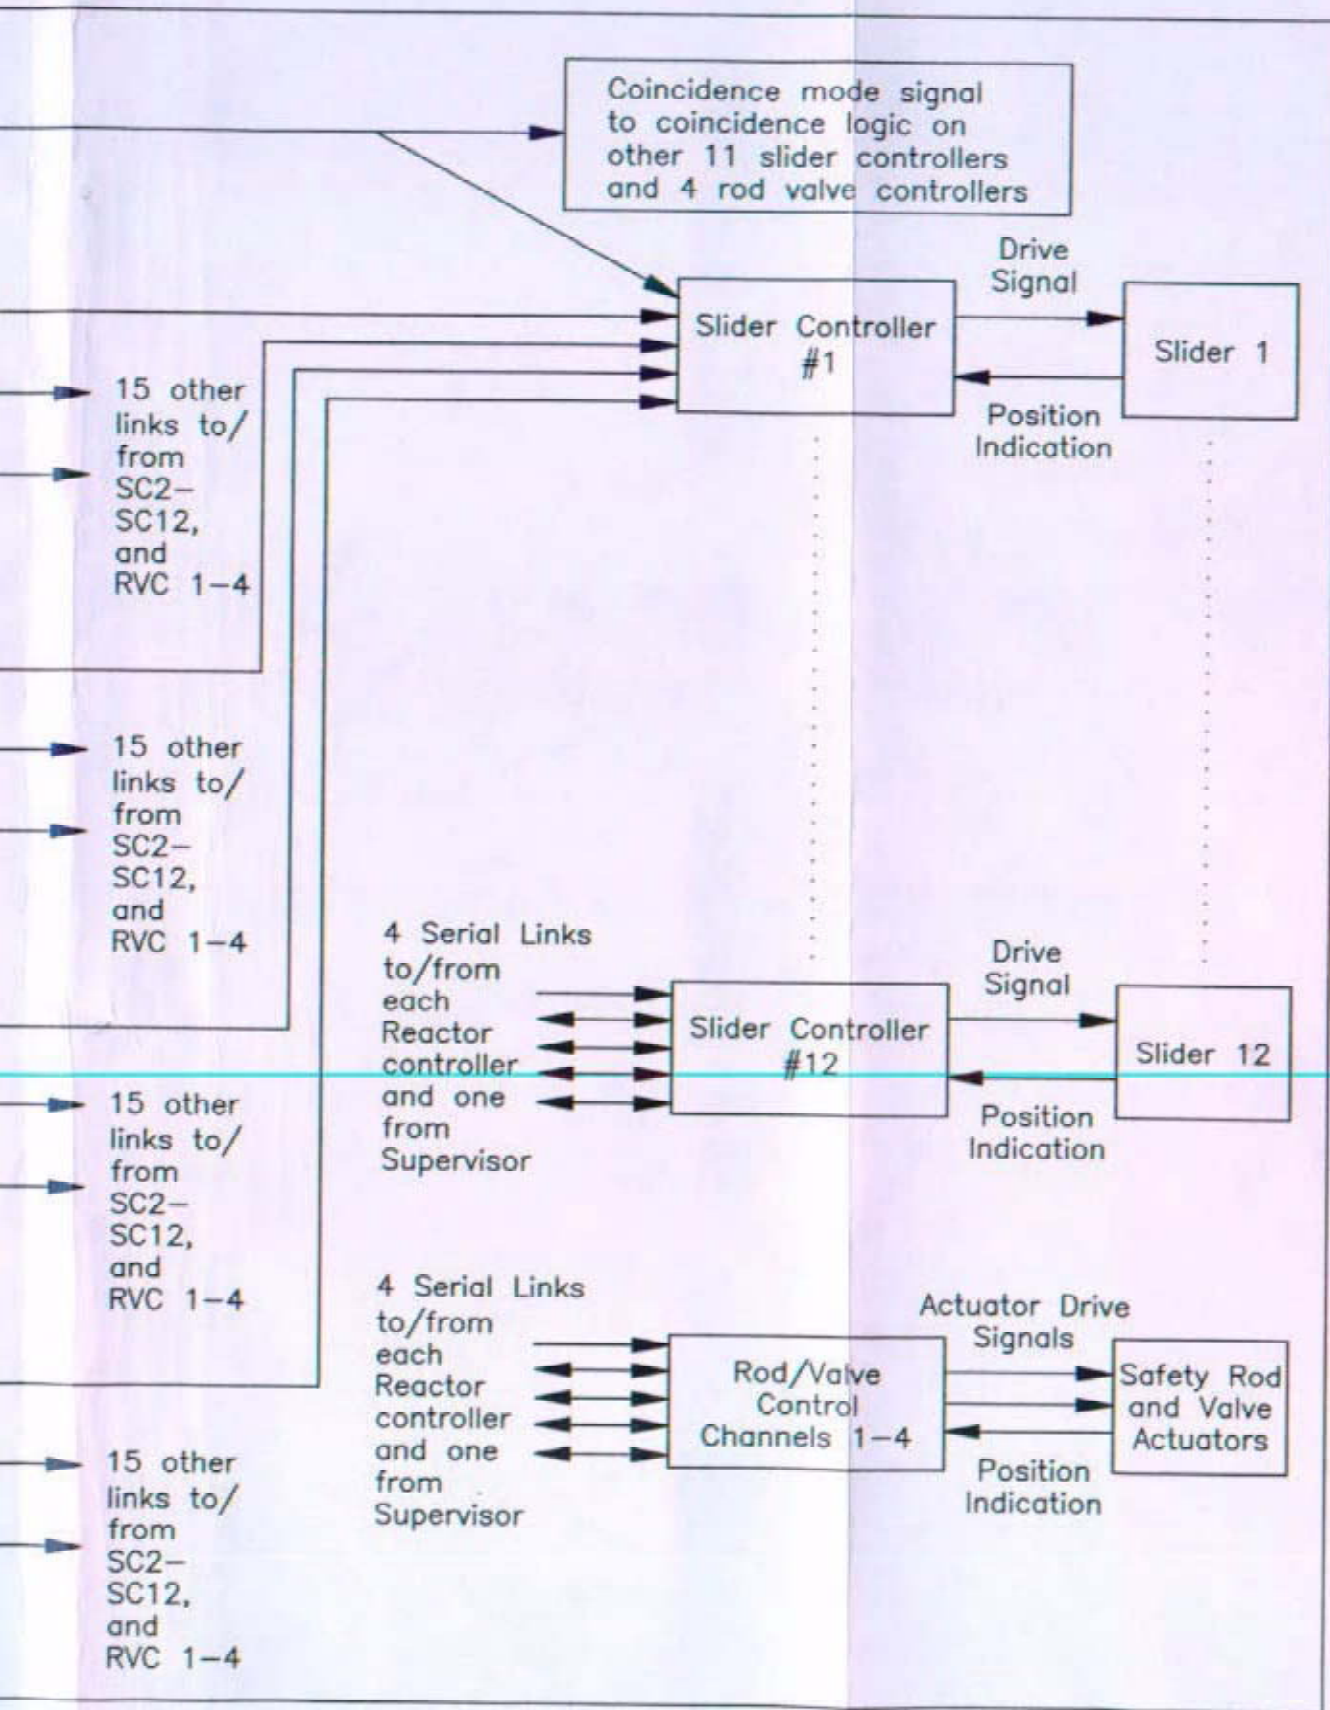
Coincidence mode signal to coincidence logic on other 11 slider controllers and 4 rod valve controllers

Drive Signal

Slider Controller #1

Slider 1

Position Indication

15 other links to/ from SC2– SC12, and RVC 1–4

15 other links to/ from SC2– SC12, and RVC 1–4

4 Serial Links to/from each Reactor controller and one from Supervisor

Drive Signal

Slider Controller #12

Slider 12

Position Indication

15 other links to/ from SC2– SC12, and RVC 1–4

4 Serial Links to/from each Reactor controller and one from Supervisor

Actuator Drive Signals

Rod/Valve Control Channels 1–4

Safety Rod and Valve Actuators

Position Indication

15 other links to/ from SC2– SC12, and RVC 1–4